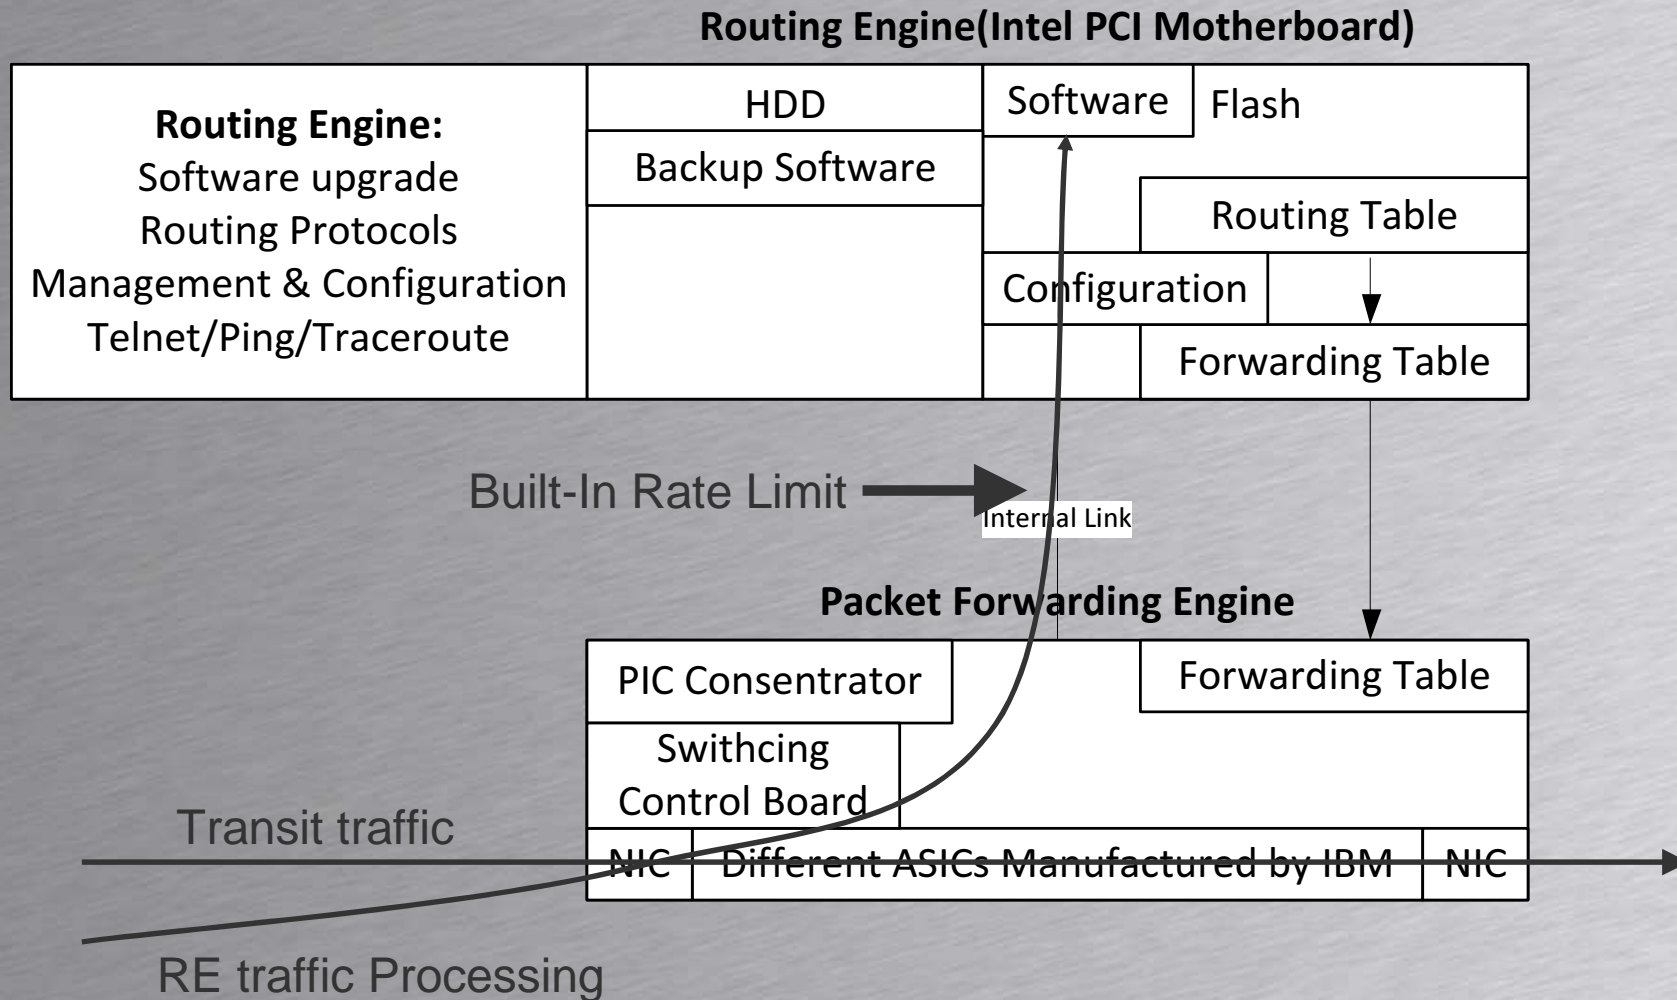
Routing Engine(Intel PCI Motherboard)

Routing Engine:
Software upgrade
Routing Protocols
Management & Configuration
Telnet/Ping/Traceroute

HDD

Backup Software

Software

Flash

Routing Table

Configuration

Forwarding Table

Built-In Rate Limit

Internal Link

Packet Forwarding Engine

PIC Consentrator

Forwarding Table

Swithcing Control Board

Transit traffic

NIC

Different ASICs Manufactured by IBM

NIC

RE traffic Processing